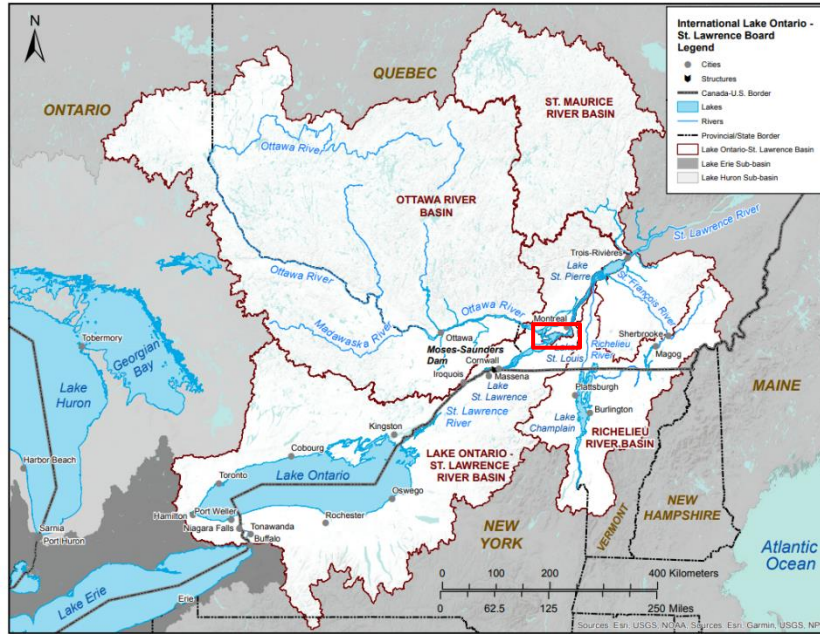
N

International Lake Ontario - St. Lawrence Board Legend
Cities
Structures
Canada-U.S. Border
Lakes
Rivers
Provincial/State Border
Lake Ontario-St. Lawrence Basin
Lake Erie Sub-basin
Lake Huron Sub-basin

QUEBEC
ONTARIO
ST. MAURICE RIVER BASIN
Ottawa River
OTTAWA RIVER BASIN
St. Lawrence River
Trois-Rivières
Lake St. Pierre
St. François River
Ottawa River
Ottawa River
Madawaska River
Montreal
Sherbrooke
Richelieu River
Magog
Ottawa
Moses-Saunders Dam
Cornwall
Iroquois
Lake St. Louis
Massena
Lake St. Lawrence
Plattsburgh
MAINE
Tobermory
Georgian Bay
Lake Huron
Kingston
St. Lawrence River
Burlington
Lake Champlain
RICHELIEU RIVER BASIN
Cobourg
LAKE ONTARIO - ST. LAWRENCE RIVER BASIN
Harbor Beach
Toronto
Lake Ontario
Oswego
VERMONT
NEW HAMPSHIRE
Port Weller
Hamilton
Niagara Falls
Tonawanda
Rochester
Buffalo
Sarnia
Port Huron
NEW YORK
Atlantic Ocean
Lake Erie
Erie
0 100 200 400 Kilometers
0 62.5 125 250 Miles
Sources: Esri, USGS, NOAA, Sources: Esri, Garmin, USGS, NPS